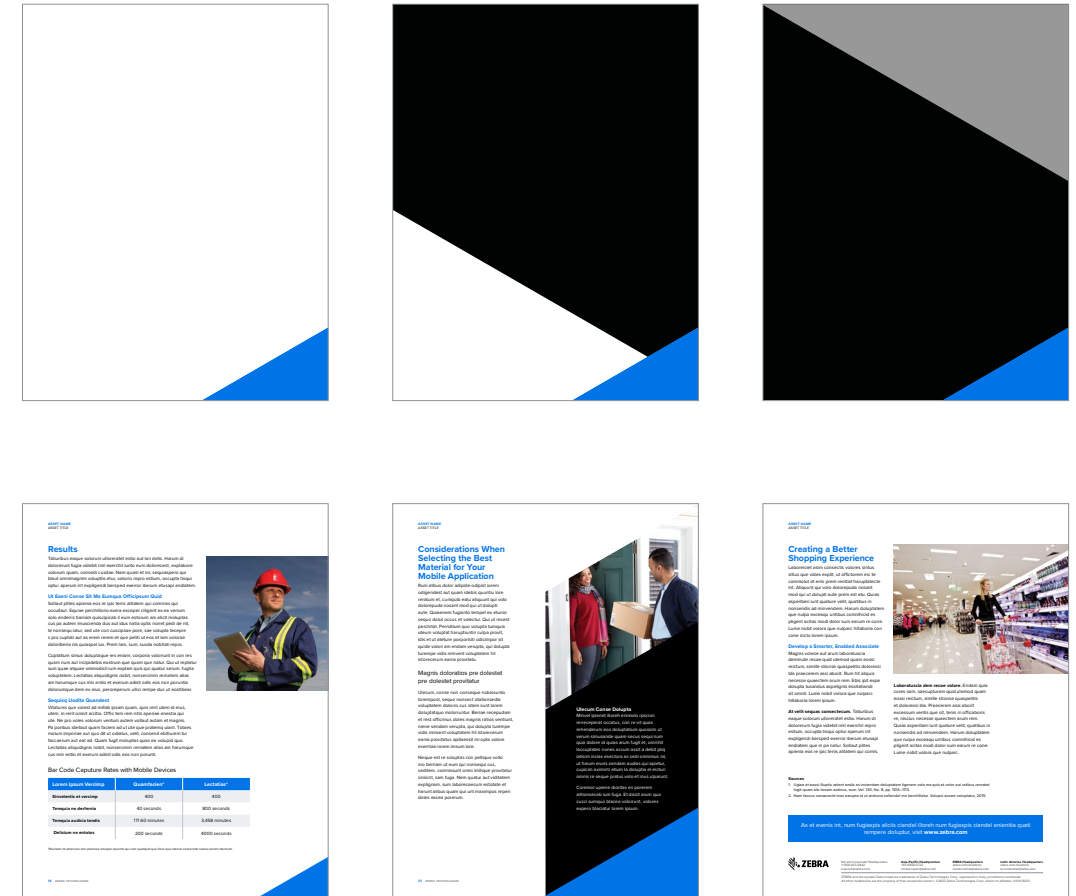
ASSET NAME
ASSET TITLE

Results

Ut Eaeni Conse Sit Me Eumque Officipsum Quid

Sequiaj Uodite Quandest

Bar Code Caputure Rates with Mobile Devices

| Lorem Ipsum Vercimp | Quamfacim* | Lectatias* |
|---|---|---|
| Sinvelentis et vercimp | 400 | 400 |
| Tempuia ne deritenia | 40 seconds | 800 seconds |
| Tempuia audicia tendis | 171.60 minutes | 3,458 minutes |
| Delisium ne estates | 200 seconds | 4000 seconds |

ASSET NAME
ASSET TITLE

Considerations When Selecting the Best Material for Your Mobile Application

Magnis doloratios pre dolestet pre dolestet provitatur

Ulecum Conse Dolupts

ASSET NAME
ASSET TITLE

Creating a Better Shopping Experience

Develop a Smarter, Enabled Associate

Laborumiscia dem recae volore.

At velit sequae consectetum.

Sources

As et evenis int, num fugiaspis alicils ciandel Eidunt num fugiaspis ciandel eniemtia quat rempere doluptur, visit www.zebra.com

ZEBRA